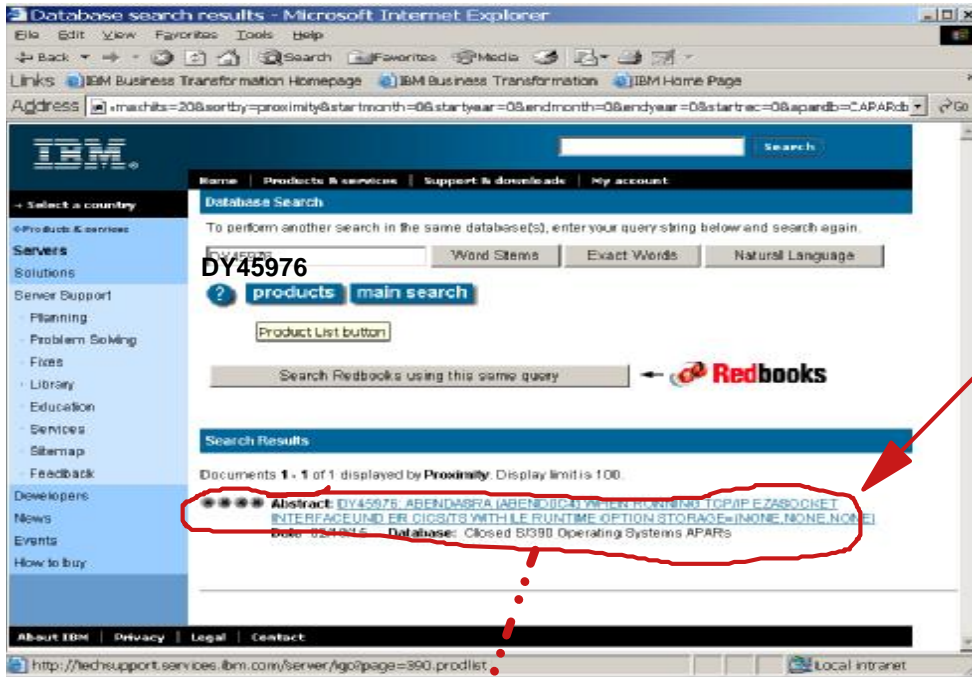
Database search results - Microsoft Internet Explorer

File Edit View Favorites Tools Help

Back Search Favorites Media

Links IBM Business Transformation Homepage IBM Business Transformation IBM Home Page

Address ...maxhits=20&sortby=proximity&startmonth=0&startyear=0&endmonth=0&endyear=0&startrec=0&apardb=CAPARdb Go

IBM

Search

Home | Products & services | Support & downloads | My account

→ Select a country

Products & services

Servers

Solutions

Server Support

Planning

Problem Solving

Fixes

Library

Education

Services

Sitemap

Feedback

Developers

News

Events

How to buy

Database Search

To perform another search in the same database(s), enter your query string below and search again.

DY45976

Word Stems Exact Words Natural Language

DY45976

? products main search

Product List button

Search Redbooks using this same query

Redbooks

Search Results

Documents 1 - 1 of 1 displayed by Proximity. Display limit is 100.

Abstract: DY45976: ABENDASRA (ABEND0C4) WHEN RUNNING TCP/IP EZASOCKET INTERFACE UNDER CICS/TS WITH LE RUNTIME OPTION STORAGE=(NONE,NONE,NONE)

Date: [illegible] Database: Closed S/390 Operating Systems APARs

About IBM | Privacy | Legal | Contact

http://techsupport.services.ibm.com/server/igo?page=390.prodlist

Local intranet